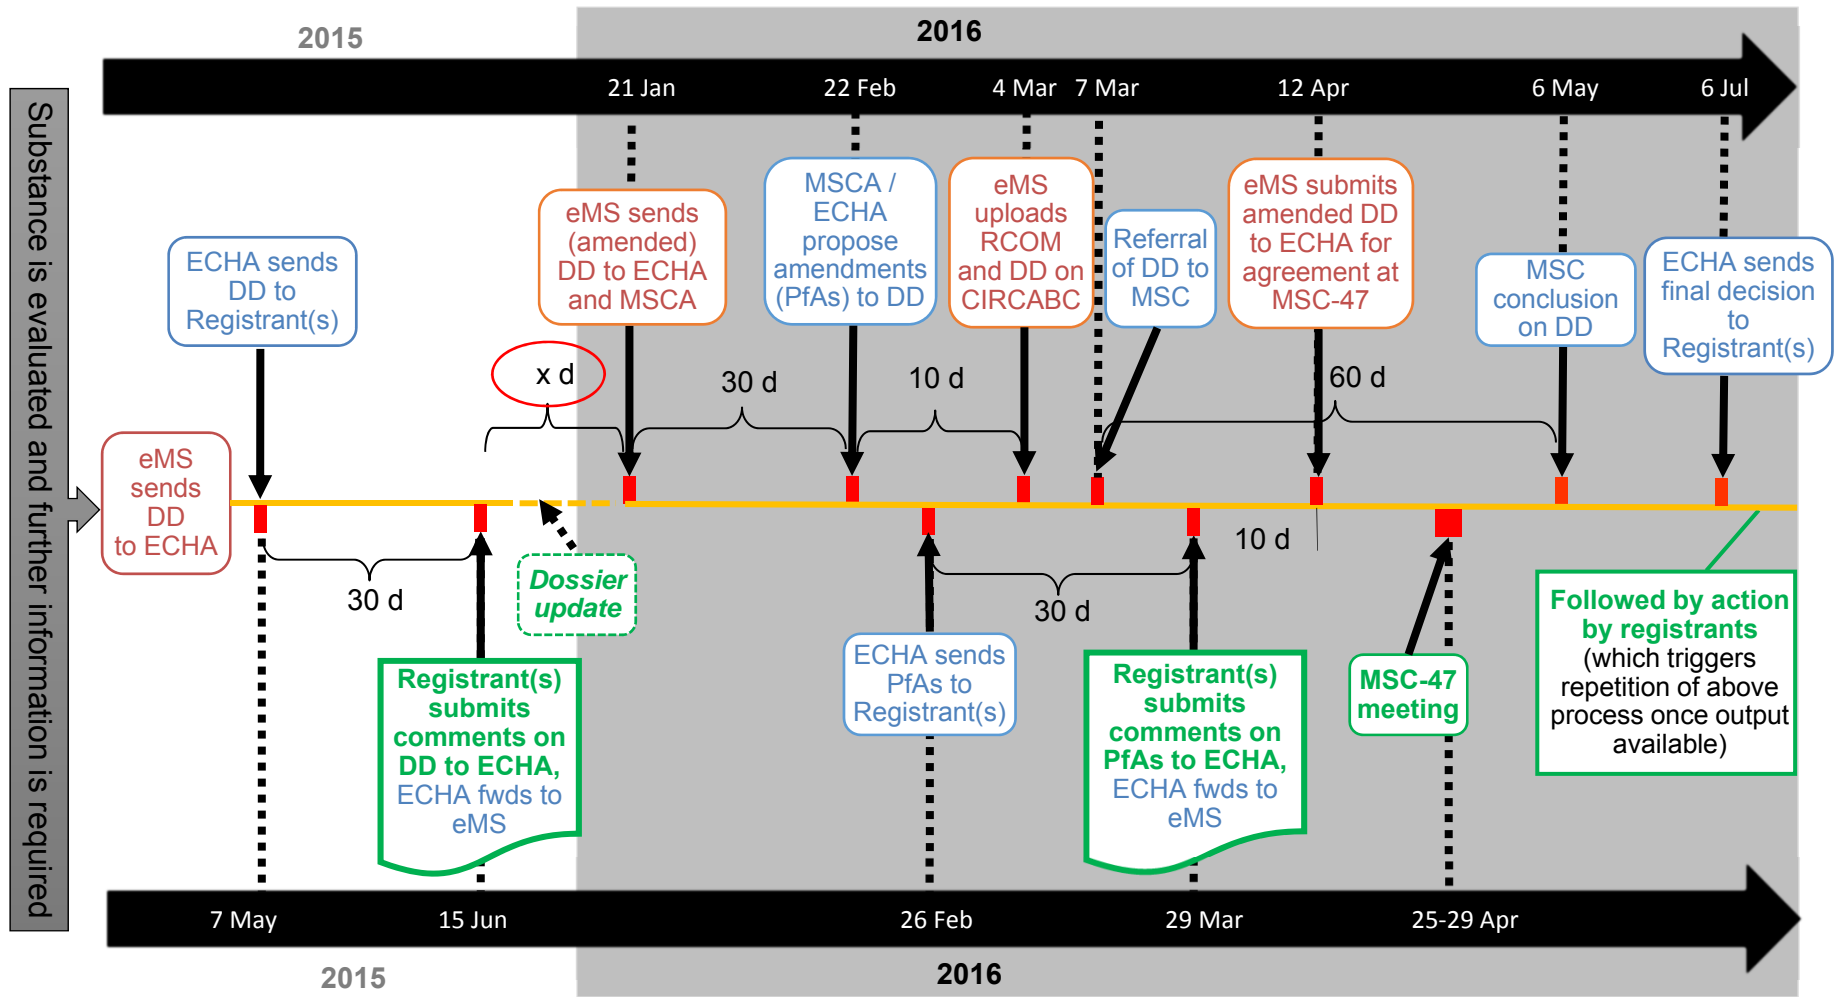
2015

2016

21 Jan

22 Feb

4 Mar

7 Mar

12 Apr

6 May

6 Jul

Substance is evaluated and further information is required

eMS sends DD to ECHA

ECHA sends DD to Registrant(s)

30 d

Registrant(s) submits comments on DD to ECHA, ECHA fwds to eMS

x d

Dossier update

eMS sends (amended) DD to ECHA and MSCA

30 d

MSCA / ECHA propose amendments (PfAs) to DD

10 d

eMS uploads RCOM and DD on CIRCABC

Referral of DD to MSC

eMS submits amended DD to ECHA for agreement at MSC-47

60 d

MSC conclusion on DD

ECHA sends final decision to Registrant(s)

10 d

30 d

ECHA sends PfAs to Registrant(s)

Registrant(s) submits comments on PfAs to ECHA, ECHA fwds to eMS

MSC-47 meeting

Followed by action by registrants (which triggers repetition of above process once output available)

7 May

15 Jun

26 Feb

29 Mar

25-29 Apr

2015

2016